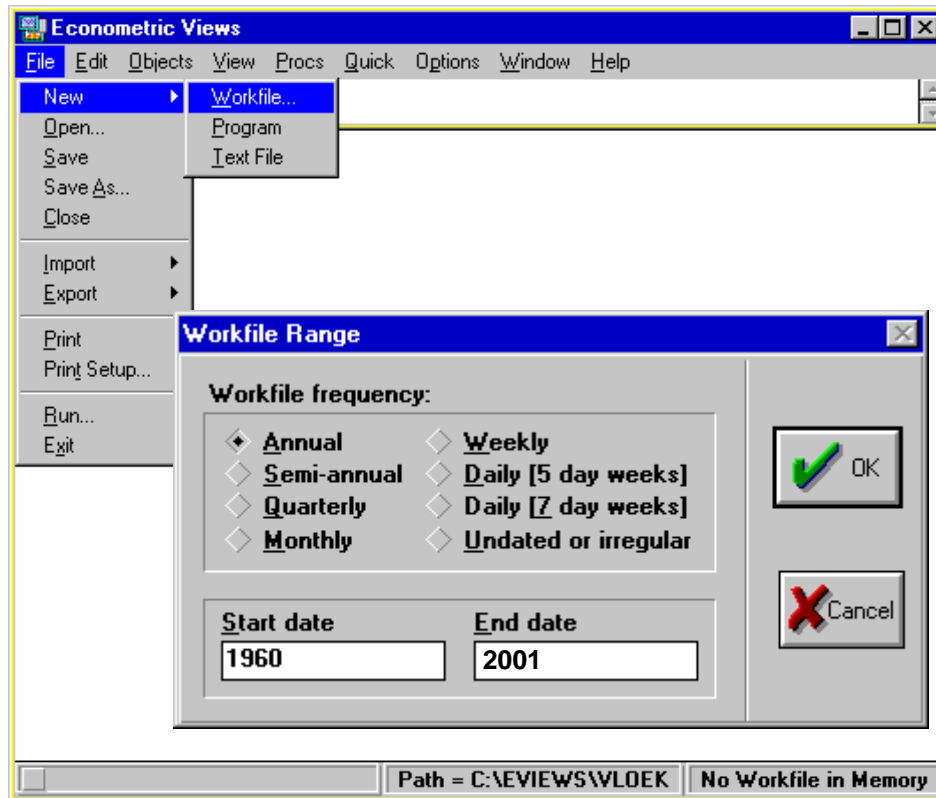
Econometric Views

File Edit Objects View Procs Quick Options Window Help

New
Open...
Save
Save As...
Close
Import
Export
Print
Print Setup...
Run...
Exit

Workfile...
Program
Text File

Workfile Range

Workfile frequency:

Annual
Semi-annual
Quarterly
Monthly
Weekly
Daily [5 day weeks]
Daily [7 day weeks]
Undated or irregular

OK

Cancel

Start date
1960
End date
2001

Path = C:\EVIEWS\VLOEK
No Workfile in Memory